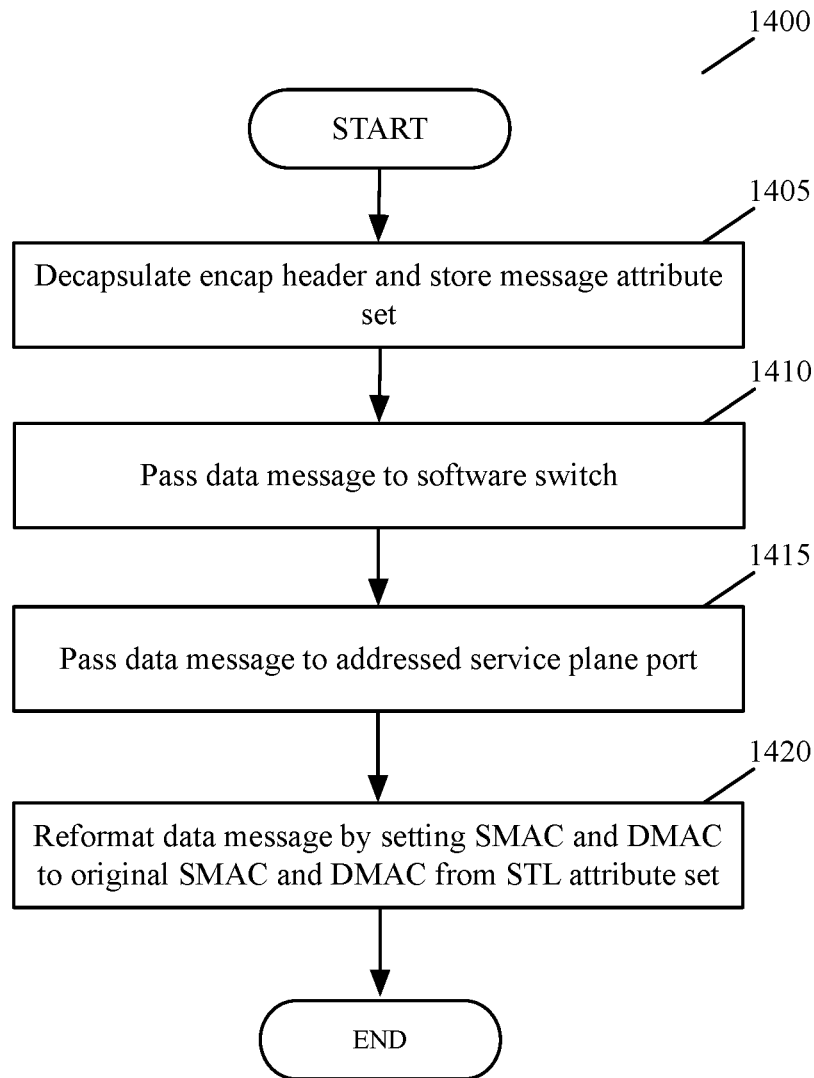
1400

START

1405

Decapsulate encap header and store message attribute set

1410

Pass data message to software switch

1415

Pass data message to addressed service plane port

1420

Reformat data message by setting SMAC and DMAC to original SMAC and DMAC from STL attribute set

END